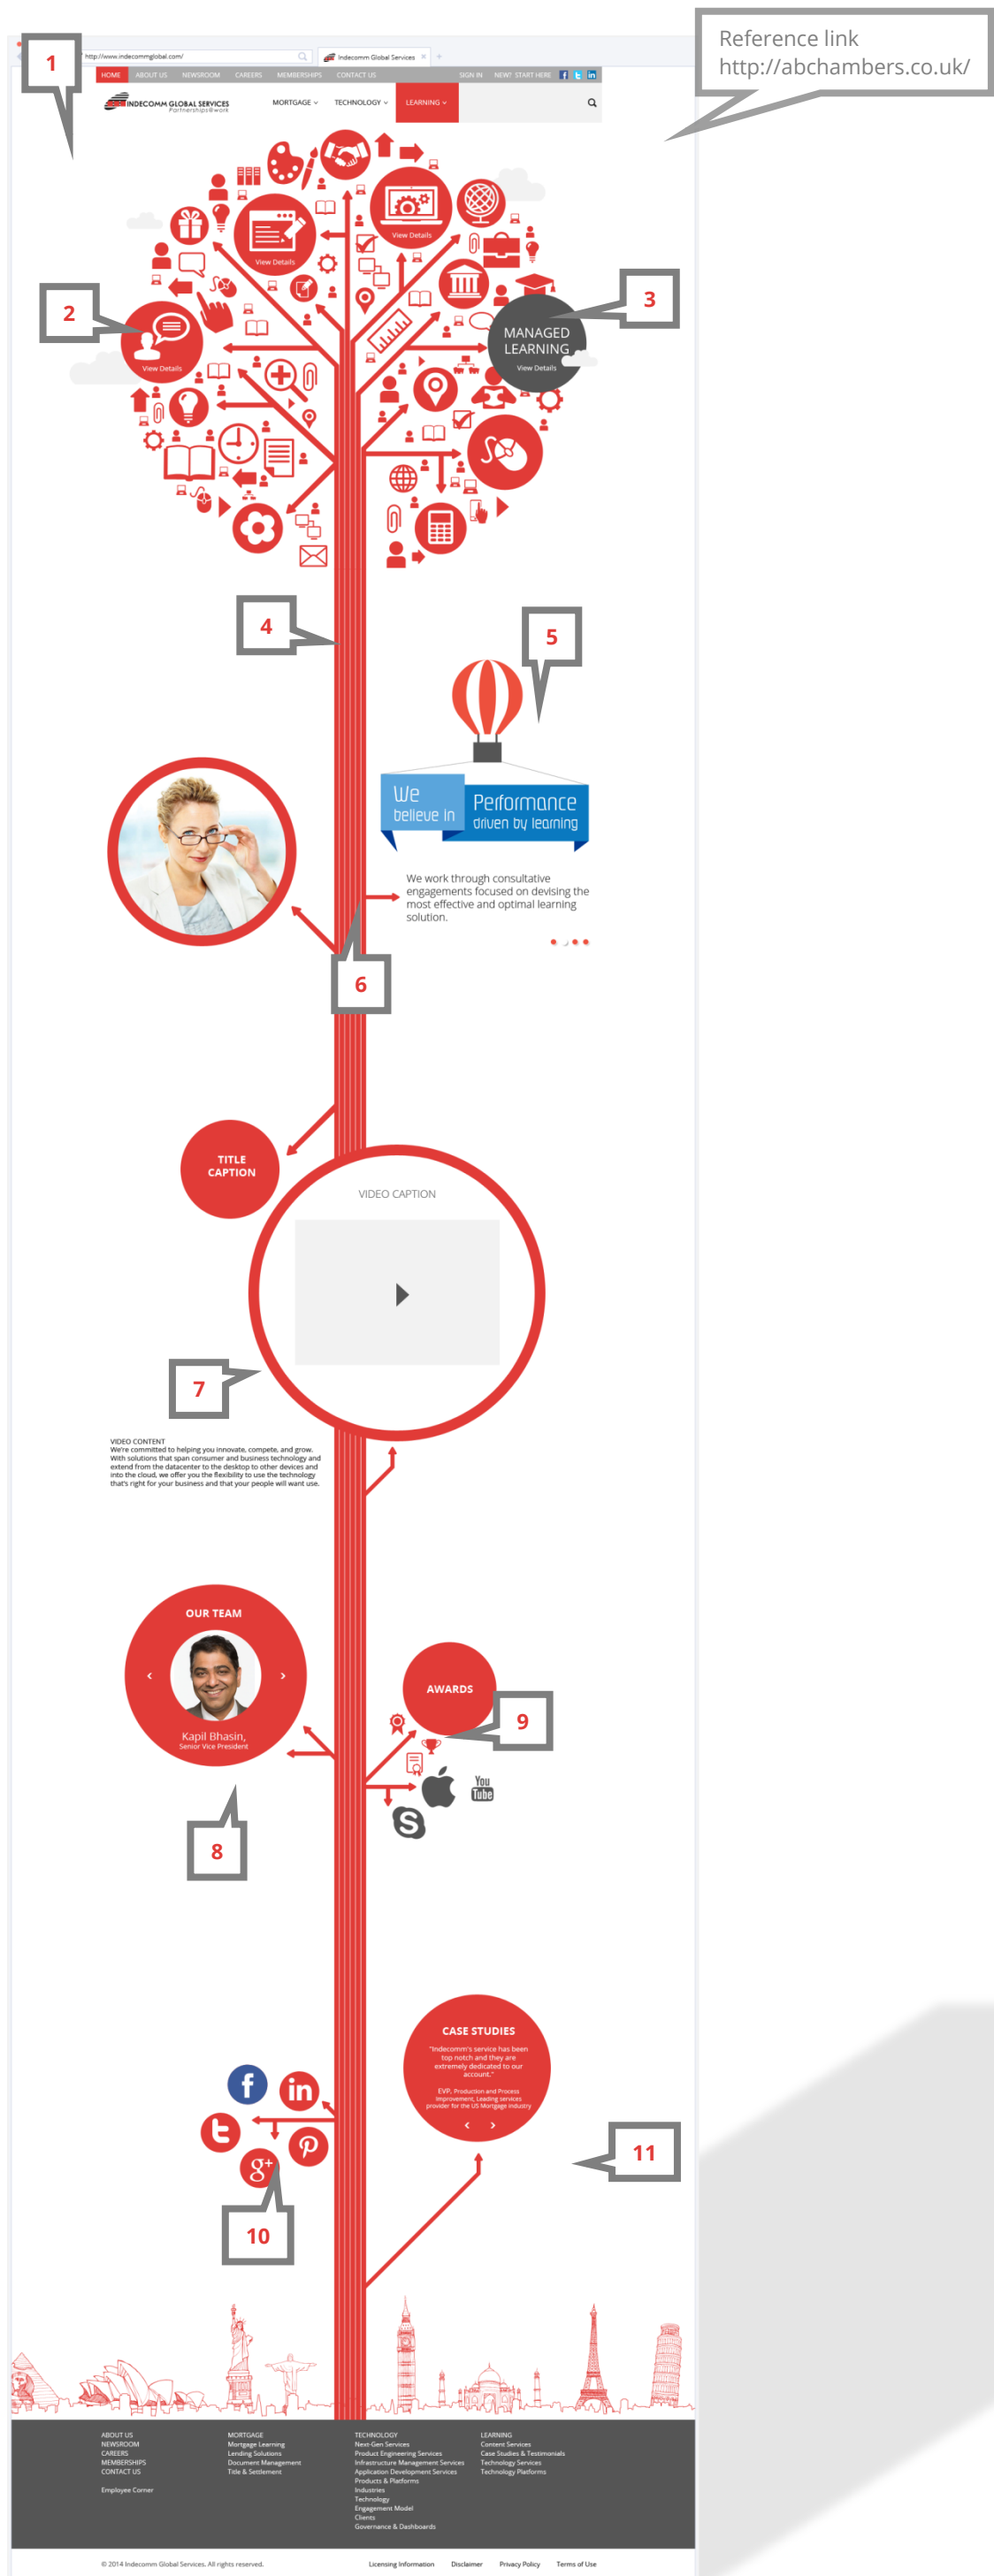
Reference link
http://abchambers.co.uk/

1

http://www.indecommglobal.com/

Indecomm Global Services

HOME ABOUT US NEWSROOM CAREERS MEMBERSHIPS CONTACT US SIGN IN NEW? START HERE

INDECOMM GLOBAL SERVICES
Partnerships@work

MORTGAGE TECHNOLOGY LEARNING

View Details

View Details

2

View Details

3

MANAGED LEARNING
View Details

4

5

We believe in Performance driven by learning

We work through consultative engagements focused on devising the most effective and optimal learning solution.

6

TITLE CAPTION

VIDEO CAPTION

7

VIDEO CONTENT
We're committed to helping you innovate, compete, and grow. With solutions that span consumer and business technology and extend from the datacenter to the desktop to other devices and into the cloud, we offer you the flexibility to use the technology that's right for your business and that your people will want use.

OUR TEAM
Kapil Bhasin,
Senior Vice President

8

AWARDS

9

You Tube

CASE STUDIES
"Indecomm's service has been top notch and they are extremely dedicated to our account."
EVP, Production and Process Improvement, Leading services provider for the US Mortgage industry

11

10

ABOUT US
NEWSROOM
CAREERS
MEMBERSHIPS
CONTACT US
Employee Corner

MORTGAGE
Mortgage Learning
Lending Solutions
Document Management
Title & Settlement

TECHNOLOGY
Next-Gen Services
Product Engineering Services
Infrastructure Management Services
Application Development Services
Products & Platforms
Industries
Technology
Engagement Model
Clients
Governance & Dashboards

LEARNING
Content Services
Case Studies & Testimonials
Technology Services
Technology Platforms

© 2014 Indecomm Global Services. All rights reserved.

Licensing Information Disclaimer Privacy Policy Terms of Use